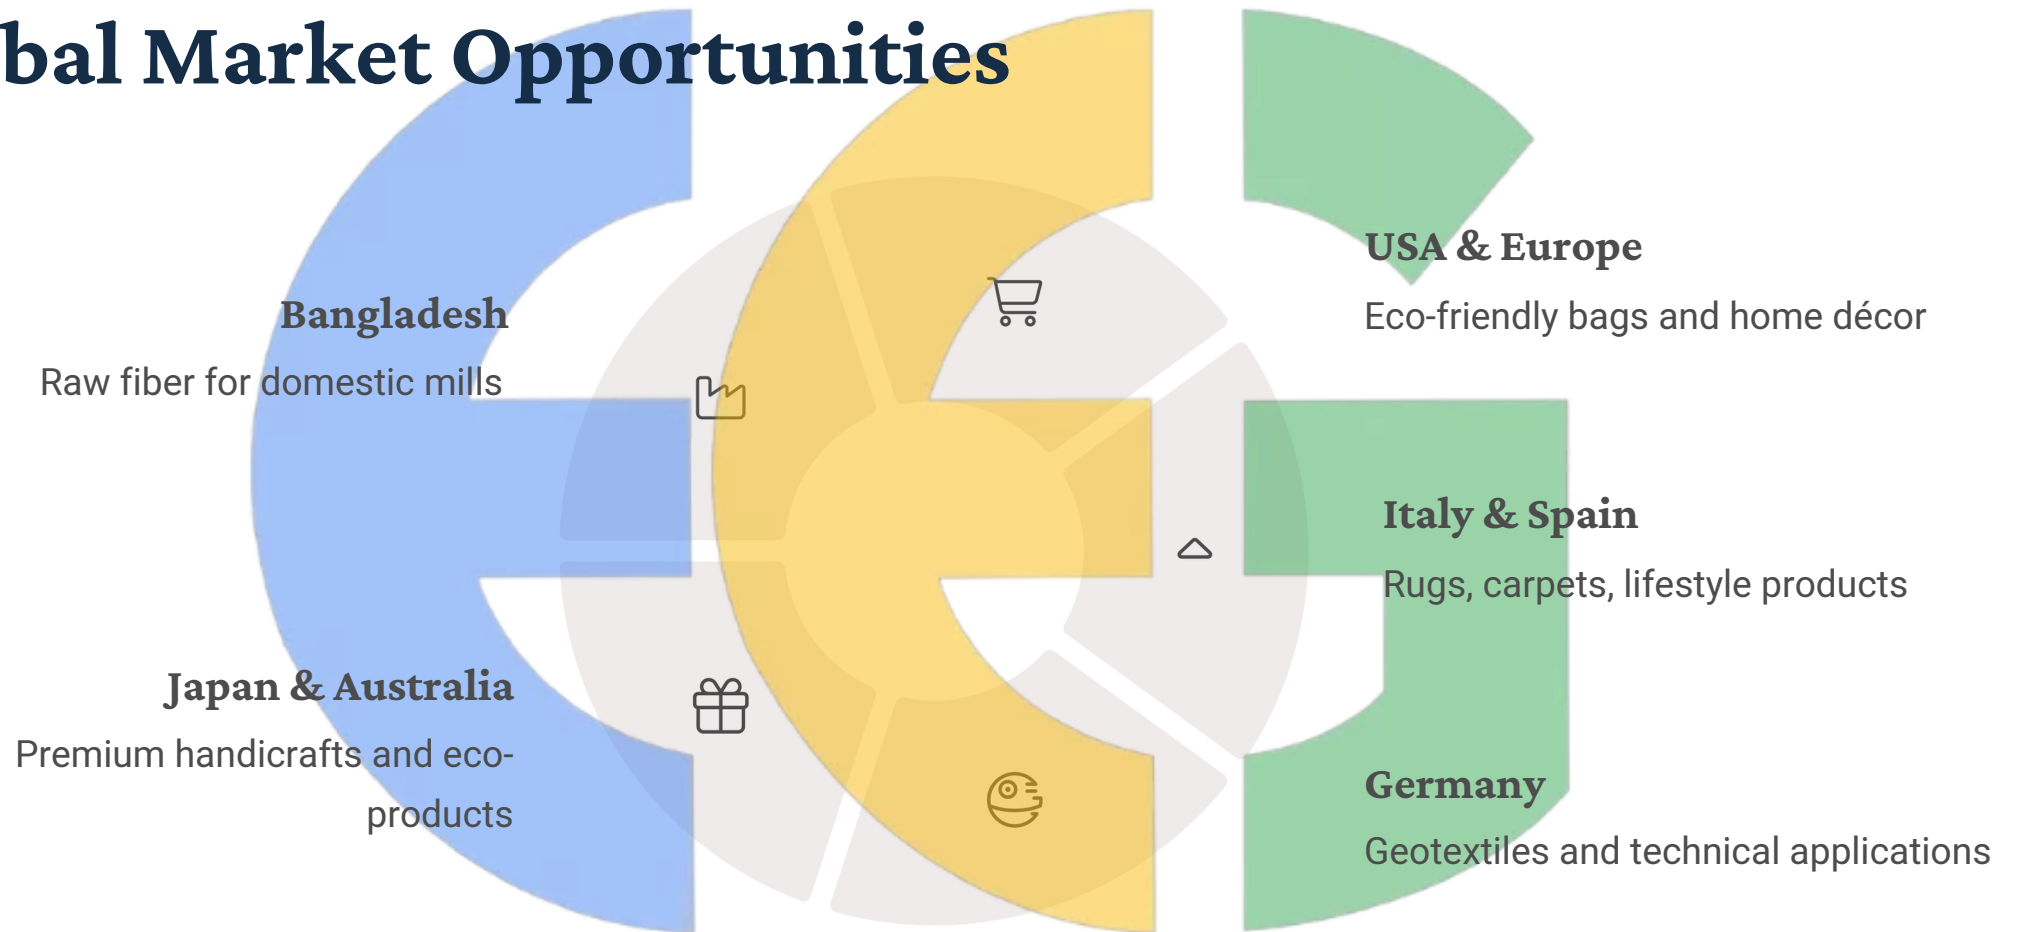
bal Market Opportunities

USA & Europe

Eco-friendly bags and home décor

Bangladesh

Raw fiber for domestic mills

Italy & Spain

Rugs, carpets, lifestyle products

Japan & Australia

Premium handicrafts and eco-products

Germany

Geotextiles and technical applications